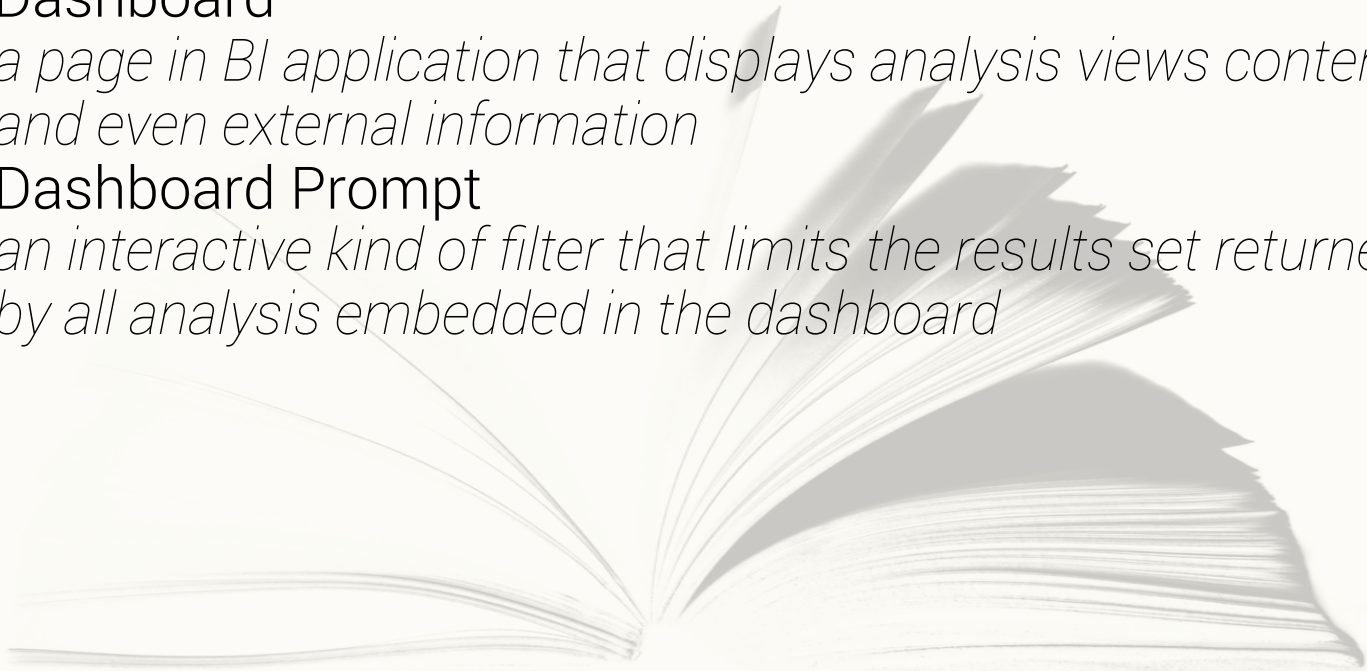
Dashboard
a page in BI application that displays analysis views conter
and even external information
Dashboard Prompt
an interactive kind of filter that limits the results set returne
by all analysis embedded in the dashboard